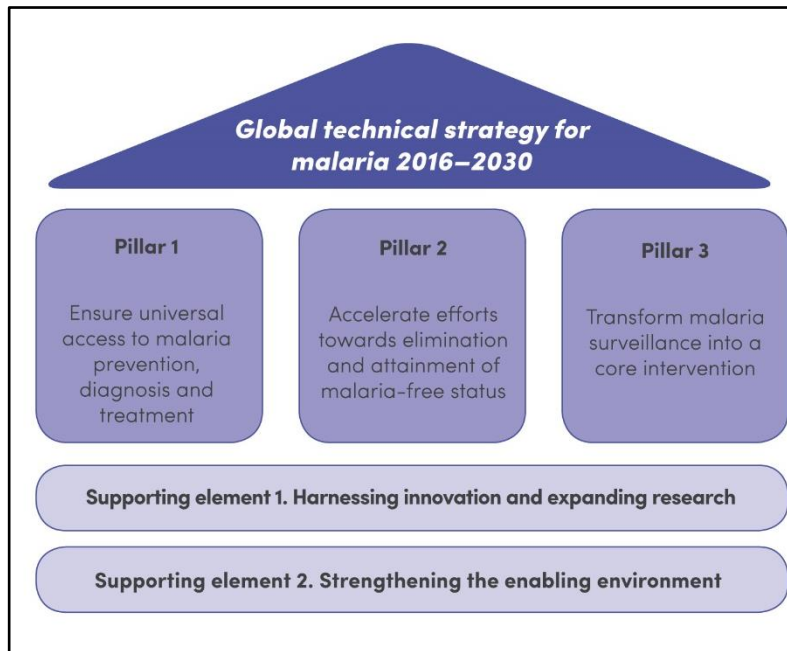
Global technical strategy for malaria 2016–2030

Pillar 1

Ensure universal access to malaria prevention, diagnosis and treatment

Pillar 2

Accelerate efforts towards elimination and attainment of malaria-free status

Pillar 3

Transform malaria surveillance into a core intervention

Supporting element 1. Harnessing innovation and expanding research

Supporting element 2. Strengthening the enabling environment